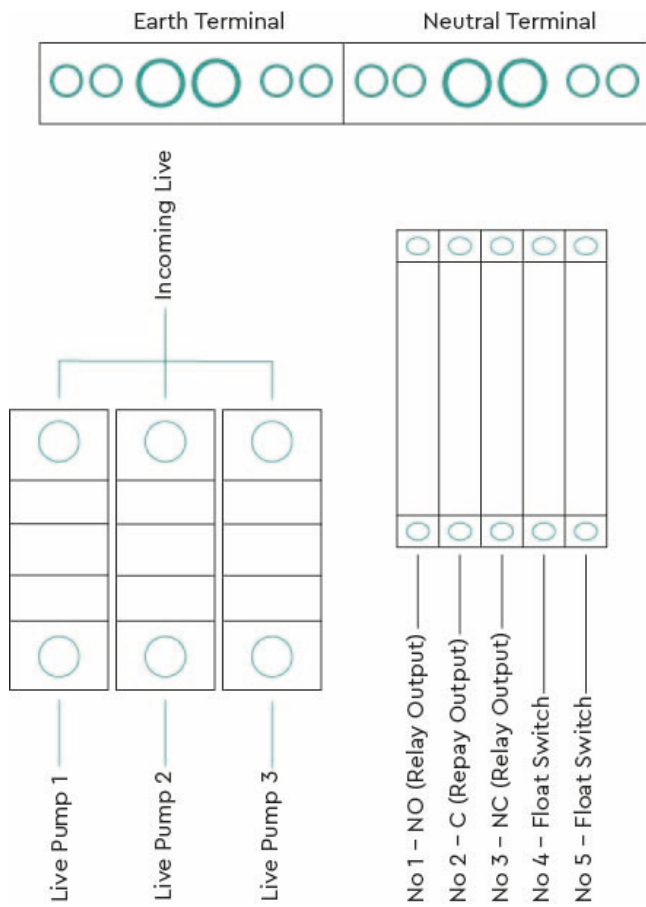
Earth Terminal

Neutral Terminal

Incoming Live

Live Pump 1

Live Pump 2

Live Pump 3

No 1 – NO (Relay Output)

No 2 – C (Repay Output)

No 3 – NC (Relay Output)

No 4 – Float Switch

No 5 – Float Switch